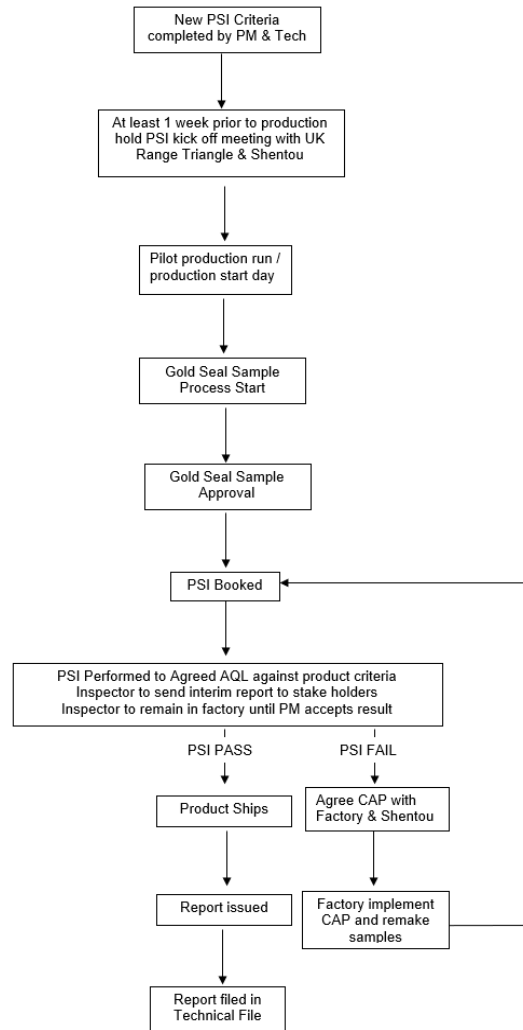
New PSI Criteria completed by PM & Tech

At least 1 week prior to production hold PSI kick off meeting with UK Range Triangle & Shentou

Pilot production run / production start day

Gold Seal Sample Process Start

Gold Seal Sample Approval

PSI Booked

PSI Performed to Agreed AQL against product criteria
Inspector to send interim report to stake holders
Inspector to remain in factory until PM accepts result

PSI PASS

PSI FAIL

Product Ships

Agree CAP with Factory & Shentou

Report issued

Factory implement CAP and remake samples

Report filed in Technical File